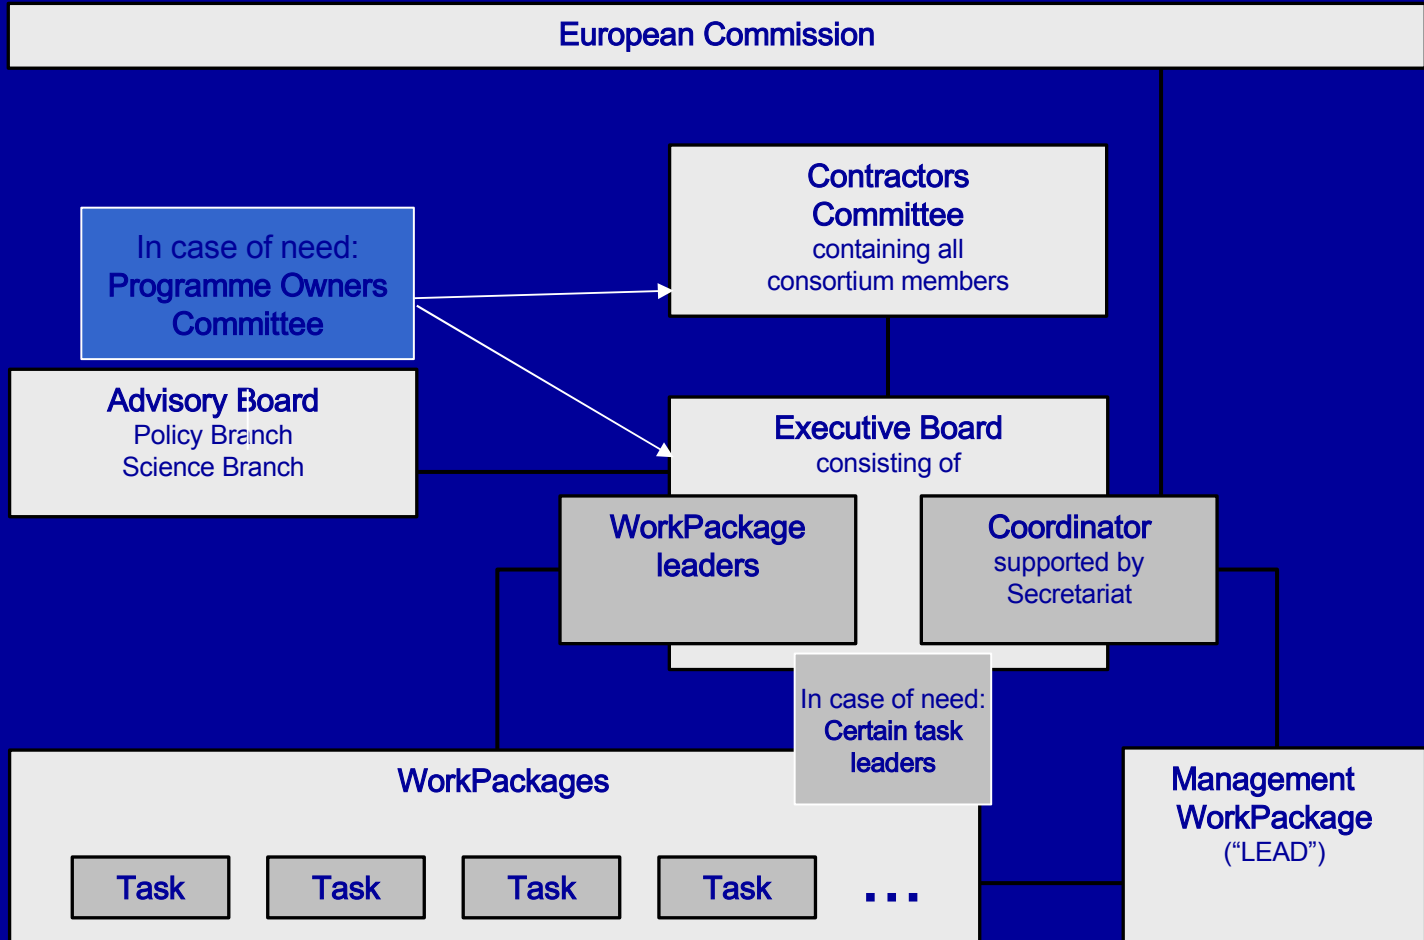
European Commission

In case of need:
Programme Owners Committee

Contractors Committee
containing all consortium members

Advisory Board
Policy Branch
Science Branch

Executive Board
consisting of

WorkPackage leaders

Coordinator
supported by Secretariat

In case of need:
Certain task leaders

WorkPackages

Task

Task

Task

Task

...

Management WorkPackage
(“LEAD”)